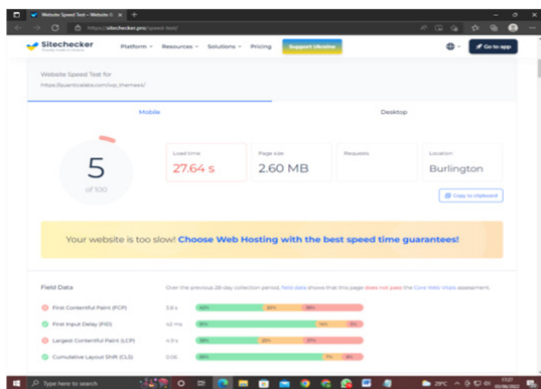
Website Speed Test – Website S ×  +

https://sitechecker.pro/speed-test/

Sitechecker

Platform ˅  Resources ˅  Solutions ˅  Pricing  Support Ukraine  Go to app

Website Speed Test for
https://quanticalabs.com/vac/themes4/

Mobile  Desktop

5
of 100

Load time
27.64 s

Page size
2.60 MB

Requests

Location
Burlington

Copy to clipboard

Your website is too slow! Choose Web Hosting with the best speed time guarantees!

Field Data

Over the previous 28-day collection period, field data shows that this page does not pass the Core Web Vitals assessment.

First Contentful Paint (FCP)  3.8 s
First Input Delay (FID)  42 ms
Largest Contentful Paint (LCP)  4.9 s
Cumulative Layout Shift (CLS)  0.06

Type here to search

29°C